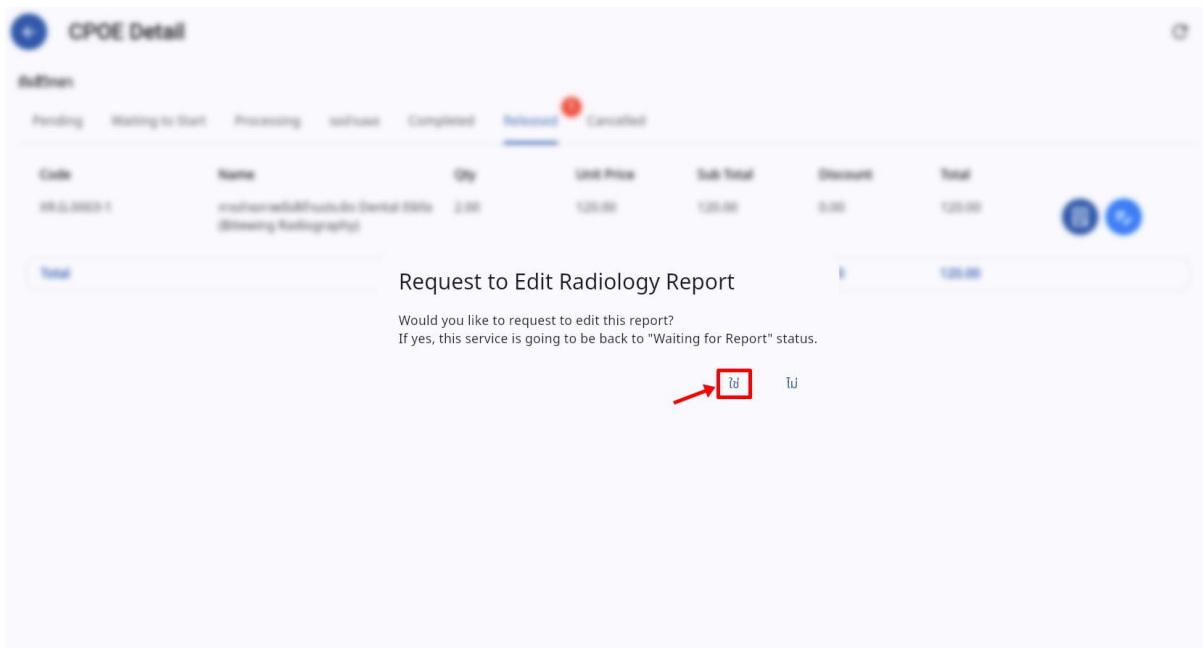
CPOE Detail

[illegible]

Pending Waiting to Start Processing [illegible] Completed Released Cancelled

| Code | Name | Qty | Unit Price | Sub Total | Discount | Total |
|---|---|---|---|---|---|---|
| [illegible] | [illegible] Dental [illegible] (Bitewing Radiography) | 2.00 | 120.00 | 120.00 | 0.00 | 120.00 |
| Total | | | | | | 120.00 |

Request to Edit Radiology Report

Would you like to request to edit this report?
If yes, this service is going to be back to "Waiting for Report" status.

ใช่ ไม่